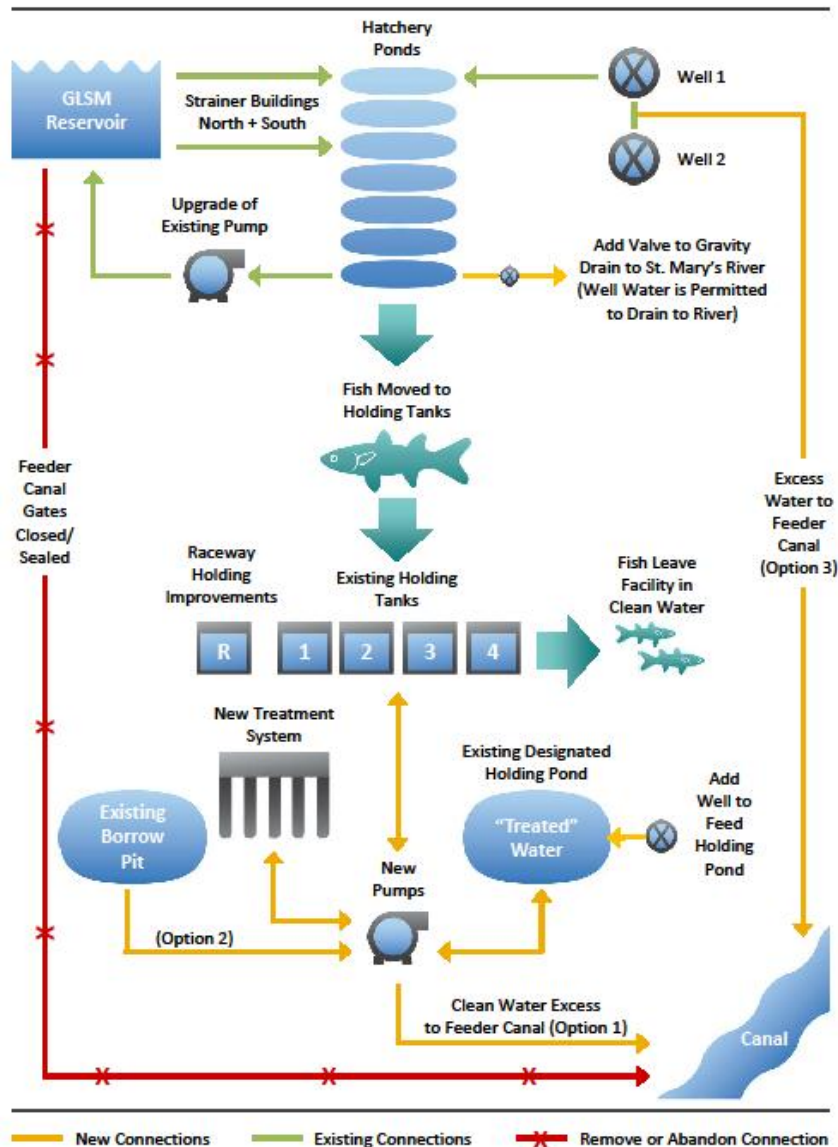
Hatchery Ponds

GLSM Reservoir

Strainer Buildings North + South

Well 1

Well 2

Upgrade of Existing Pump

Add Valve to Gravity Drain to St. Mary's River (Well Water is Permitted to Drain to River)

Fish Moved to Holding Tanks

Feeder Canal Gates Closed/ Sealed

Excess Water to Feeder Canal (Option 3)

Raceway Holding Improvements

Existing Holding Tanks

R 1 2 3 4

Fish Leave Facility in Clean Water

New Treatment System

Existing Designated Holding Pond

Existing Borrow Pit

"Treated" Water

Add Well to Feed Holding Pond

New Pumps

(Option 2)

Clean Water Excess to Feeder Canal (Option 1)

Canal

New Connections
Existing Connections
Remove or Abandon Connection